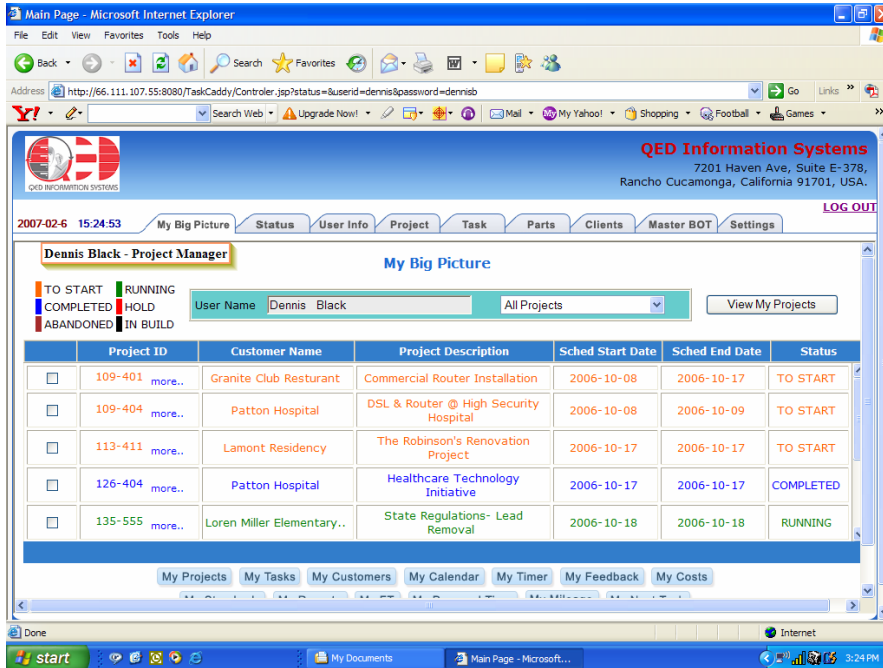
Main Page - Microsoft Internet Explorer

File Edit View Favorites Tools Help

Back Search Favorites

Address http://66.111.107.55:8080/TaskCaddy/Controler.jsp?status=&userid=dennis&password=dennisb Go Links

Y! Search Web Upgrade Now! Mail My Yahoo! Shopping Football Games

QED INFORMATION SYSTEMS

QED Information Systems
7201 Haven Ave, Suite E-378,
Rancho Cucamonga, California 91701, USA.

2007-02-6 15:24:53

My Big Picture | Status | User Info | Project | Task | Parts | Clients | Master BOT | Settings

LOG OUT

Dennis Black - Project Manager

My Big Picture

TO START RUNNING
COMPLETED HOLD
ABANDONED IN BUILD

User Name Dennis Black All Projects View My Projects

| | Project ID | Customer Name | Project Description | Sched Start Date | Sched End Date | Status |
|---|---|---|---|---|---|---|
| | 109-401 more.. | Granite Club Resturant | Commercial Router Installation | 2006-10-08 | 2006-10-17 | TO START |
| | 109-404 more.. | Patton Hospital | DSL & Router @ High Security Hospital | 2006-10-08 | 2006-10-09 | TO START |
| | 113-411 more.. | Lamont Residency | The Robinson's Renovation Project | 2006-10-17 | 2006-10-17 | TO START |
| | 126-404 more.. | Patton Hospital | Healthcare Technology Initiative | 2006-10-17 | 2006-10-17 | COMPLETED |
| | 135-555 more.. | Loren Miller Elementary.. | State Regulations- Lead Removal | 2006-10-18 | 2006-10-18 | RUNNING |

My Projects | My Tasks | My Customers | My Calendar | My Timer | My Feedback | My Costs

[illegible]

Done Internet

start My Documents Main Page - Microsoft... 3:24 PM